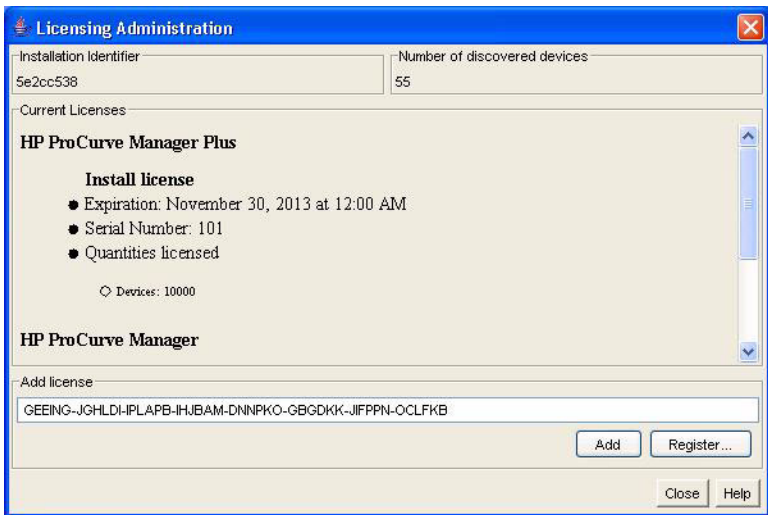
Licensing Administration

Installation Identifier
5e2cc538

Number of discovered devices
55

Current Licenses

HP ProCurve Manager Plus

Install license
- Expiration: November 30, 2013 at 12:00 AM
- Serial Number: 101
- Quantities licensed

○ Devices: 10000

HP ProCurve Manager

Add license
GEEING-JGHLDI-IPLAPB-IHJBAM-DNNPKO-GBGDKK-JIFPPN-OCLFKB

Add
Register...

Close
Help